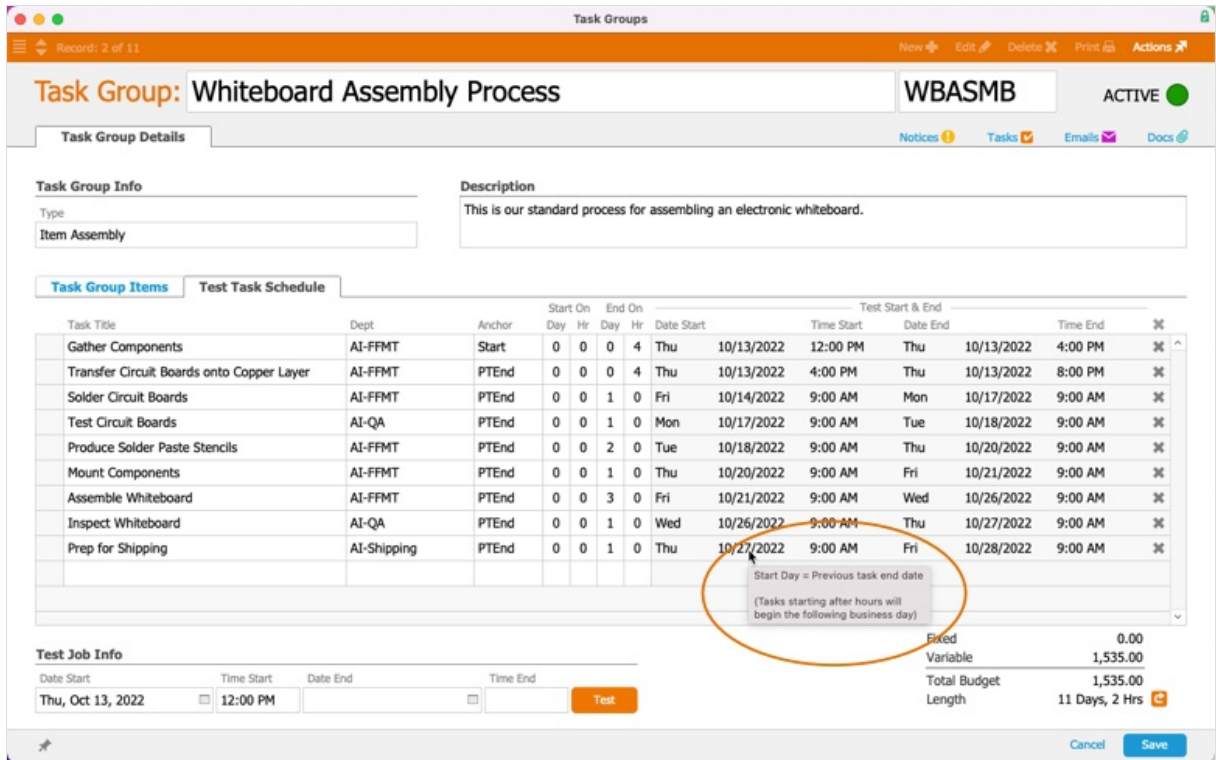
Task Groups

Record: 2 of 11

New Edit Delete Print Actions

Task Group: Whiteboard Assembly Process

WBASMB

ACTIVE

Task Group Details

Notices Tasks Emails Docs

Task Group Info

Type

Item Assembly

Description

This is our standard process for assembling an electronic whiteboard.

Task Group Items | Test Task Schedule

| Task Title | Dept | Anchor | Start On Day | Start On Hr | End On Day | End On Hr | Date Start | | Time Start | Date End | | Time End |
|---|---|---|---|---|---|---|---|---|---|---|---|---|
| Gather Components | AI-FFMT | Start | 0 | 0 | 0 | 4 | Thu | 10/13/2022 | 12:00 PM | Thu | 10/13/2022 | 4:00 PM |
| Transfer Circuit Boards onto Copper Layer | AI-FFMT | PTEnd | 0 | 0 | 0 | 4 | Thu | 10/13/2022 | 4:00 PM | Thu | 10/13/2022 | 8:00 PM |
| Solder Circuit Boards | AI-FFMT | PTEnd | 0 | 0 | 1 | 0 | Fri | 10/14/2022 | 9:00 AM | Mon | 10/17/2022 | 9:00 AM |
| Test Circuit Boards | AI-QA | PTEnd | 0 | 0 | 1 | 0 | Mon | 10/17/2022 | 9:00 AM | Tue | 10/18/2022 | 9:00 AM |
| Produce Solder Paste Stencils | AI-FFMT | PTEnd | 0 | 0 | 2 | 0 | Tue | 10/18/2022 | 9:00 AM | Thu | 10/20/2022 | 9:00 AM |
| Mount Components | AI-FFMT | PTEnd | 0 | 0 | 1 | 0 | Thu | 10/20/2022 | 9:00 AM | Fri | 10/21/2022 | 9:00 AM |
| Assemble Whiteboard | AI-FFMT | PTEnd | 0 | 0 | 3 | 0 | Fri | 10/21/2022 | 9:00 AM | Wed | 10/26/2022 | 9:00 AM |
| Inspect Whiteboard | AI-QA | PTEnd | 0 | 0 | 1 | 0 | Wed | 10/26/2022 | 9:00 AM | Thu | 10/27/2022 | 9:00 AM |
| Prep for Shipping | AI-Shipping | PTEnd | 0 | 0 | 1 | 0 | Thu | 10/27/2022 | 9:00 AM | Fri | 10/28/2022 | 9:00 AM |

Test Start & End

Start Day = Previous task end date

(Tasks starting after hours will begin the following business day)

Test Job Info

Date Start: Thu, Oct 13, 2022
Time Start: 12:00 PM
Date End
Time End
Test

Fixed 0.00
Variable 1,535.00
Total Budget 1,535.00
Length 11 Days, 2 Hrs

Cancel Save